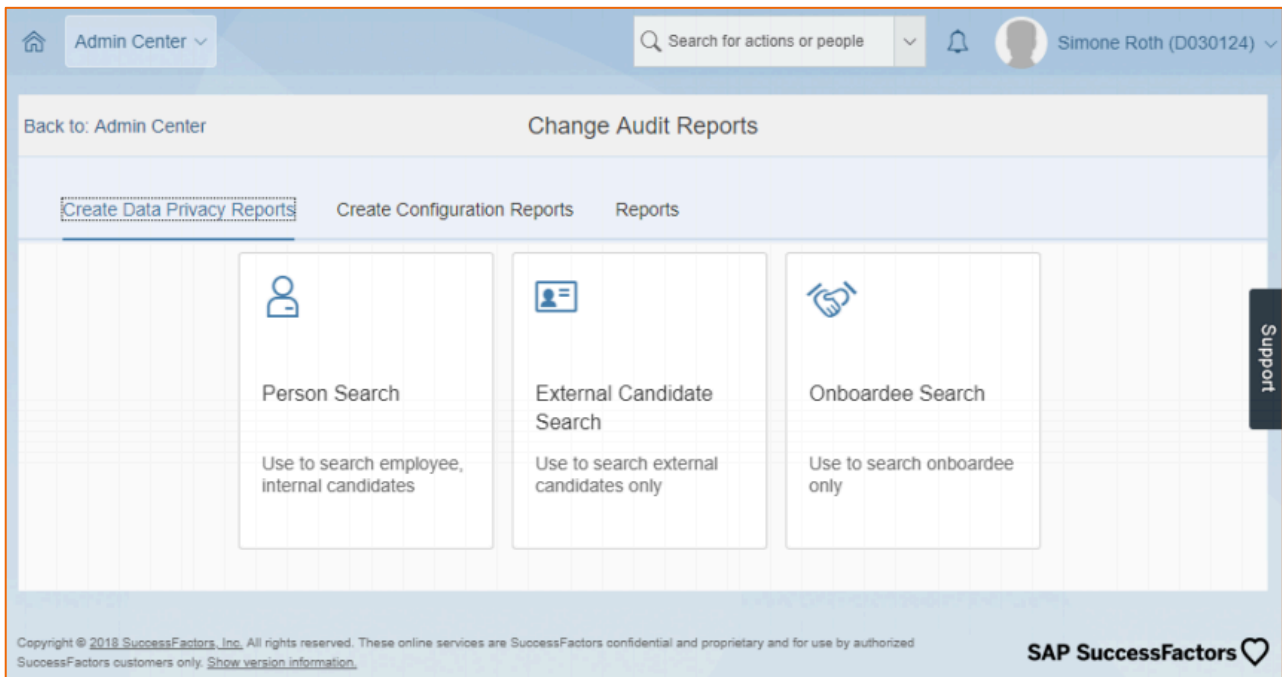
Admin Center

Search for actions or people

Simone Roth (D030124)

Back to: Admin Center

Change Audit Reports

Create Data Privacy Reports Create Configuration Reports Reports

Person Search

Use to search employee, internal candidates

External Candidate Search

Use to search external candidates only

Onboardee Search

Use to search onboardee only

Support

Copyright © 2018 SuccessFactors, Inc. All rights reserved. These online services are SuccessFactors confidential and proprietary and for use by authorized SuccessFactors customers only. Show version information.

SAP SuccessFactors